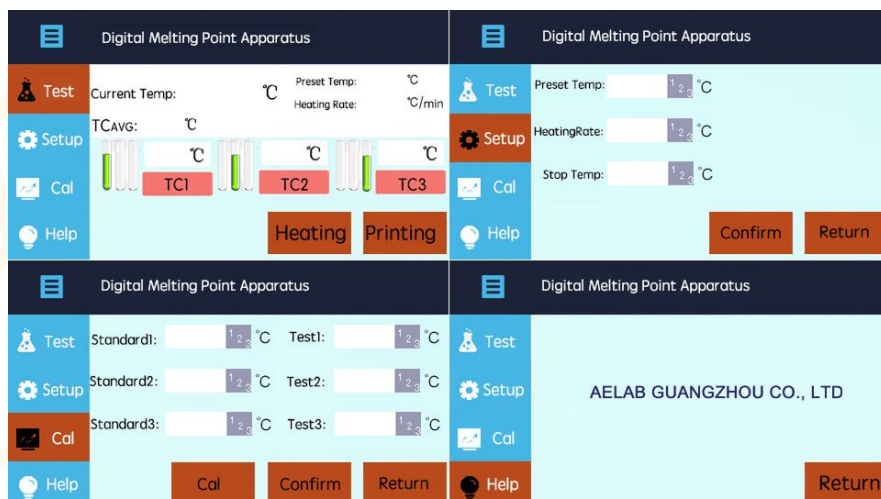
Digital Melting Point Apparatus

Test
Setup
Cal
Help

Current Temp: ℃
Preset Temp: ℃
Heating Rate: ℃/min
TCAVG: ℃
℃ TC1
℃ TC2
℃ TC3
Heating
Printing

Digital Melting Point Apparatus

Test
Setup
Cal
Help

Preset Temp: 123 ℃
HeatingRate: 123 ℃
Stop Temp: 123 ℃
Confirm
Return

Digital Melting Point Apparatus

Test
Setup
Cal
Help

Standard1: 123 ℃ Test1: 123 ℃
Standard2: 123 ℃ Test2: 123 ℃
Standard3: 123 ℃ Test3: 123 ℃
Cal
Confirm
Return

Digital Melting Point Apparatus

Test
Setup
Cal
Help

AELAB GUANGZHOU CO., LTD
Return